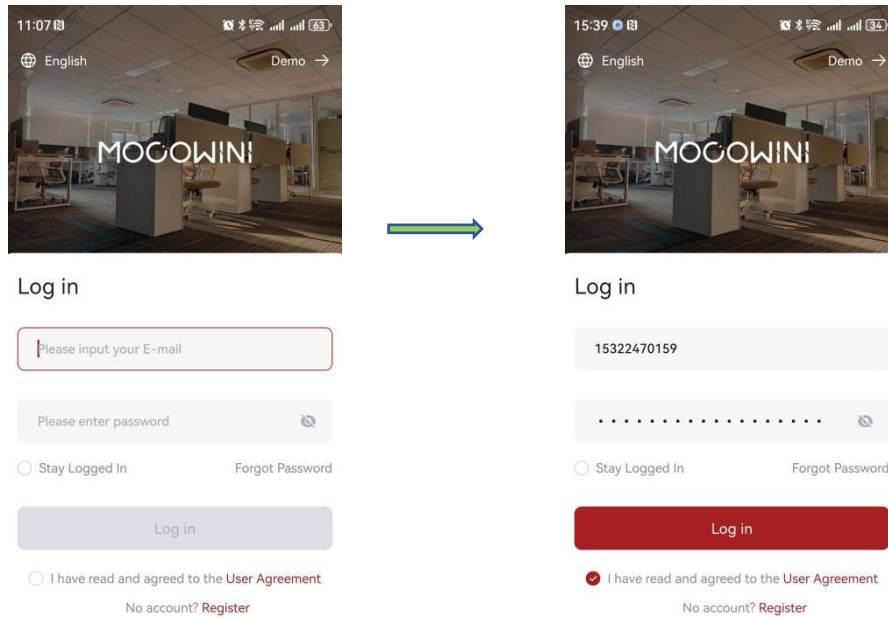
11:07 63

English

Demo →

MOCOWIN!

Log in

Please input your E-mail

Please enter password

Stay Logged In

Forgot Password

Log in

I have read and agreed to the User Agreement

No account? Register

15:39 34

English

Demo →

MOCOWIN!

Log in

15322470159

• • • • • • • • • • • • • • • • •

Stay Logged In

Forgot Password

Log in

I have read and agreed to the User Agreement

No account? Register